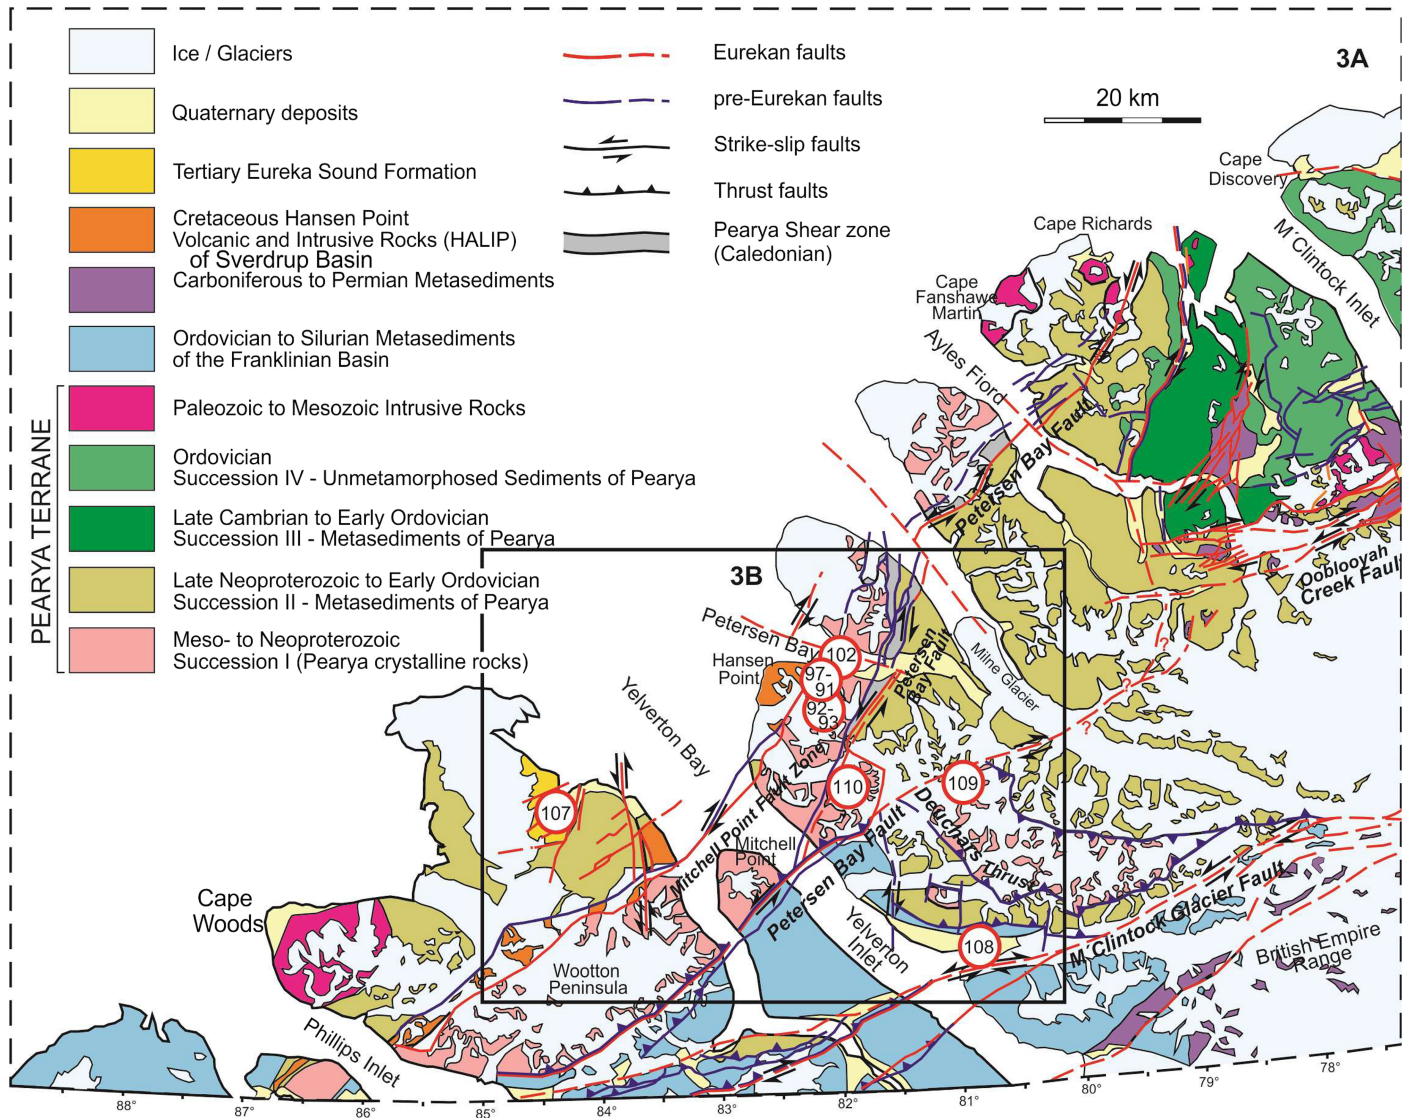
Ice / Glaciers

Quaternary deposits

Tertiary Eureka Sound Formation

Cretaceous Hansen Point Volcanic and Intrusive Rocks (HALIP) of Sverdrup Basin

Carboniferous to Permian Metasediments

Ordovician to Silurian Metasediments of the Franklinian Basin

PEARYA TERRANE

Paleozoic to Mesozoic Intrusive Rocks

Ordovician Succession IV - Unmetamorphosed Sediments of Pearya

Late Cambrian to Early Ordovician Succession III - Metasediments of Pearya

Late Neoproterozoic to Early Ordovician Succession II - Metasediments of Pearya

Meso- to Neoproterozoic Succession I (Pearya crystalline rocks)

Eurekan faults

pre-Eurekan faults

Strike-slip faults

Thrust faults

Pearya Shear zone (Caledonian)

3A

20 km

Cape Discovery

Cape Richards

M´Clintock Inlet

Cape Fanshawe Martin

Ayles Fiord

Petersen Bay Fault

Ooblooyah Creek Fault

3B

Petersen Bay

Hansen Point

102

97-91

92-93

Petersen Bay Fault

Milne Glacier

Yelverton Bay

107

Mitchell Point Fault Zone

110

109

Deuchars Thrust

Mitchell Point

Petersen Bay Fault

Cape Woods

Yelverton Inlet

108

M´Clintock Glacier Fault

British Empire Range

Wootton Peninsula

Phillips Inlet

88°

87°

86°

85°

84°

83°

82°

81°

80°

79°

78°